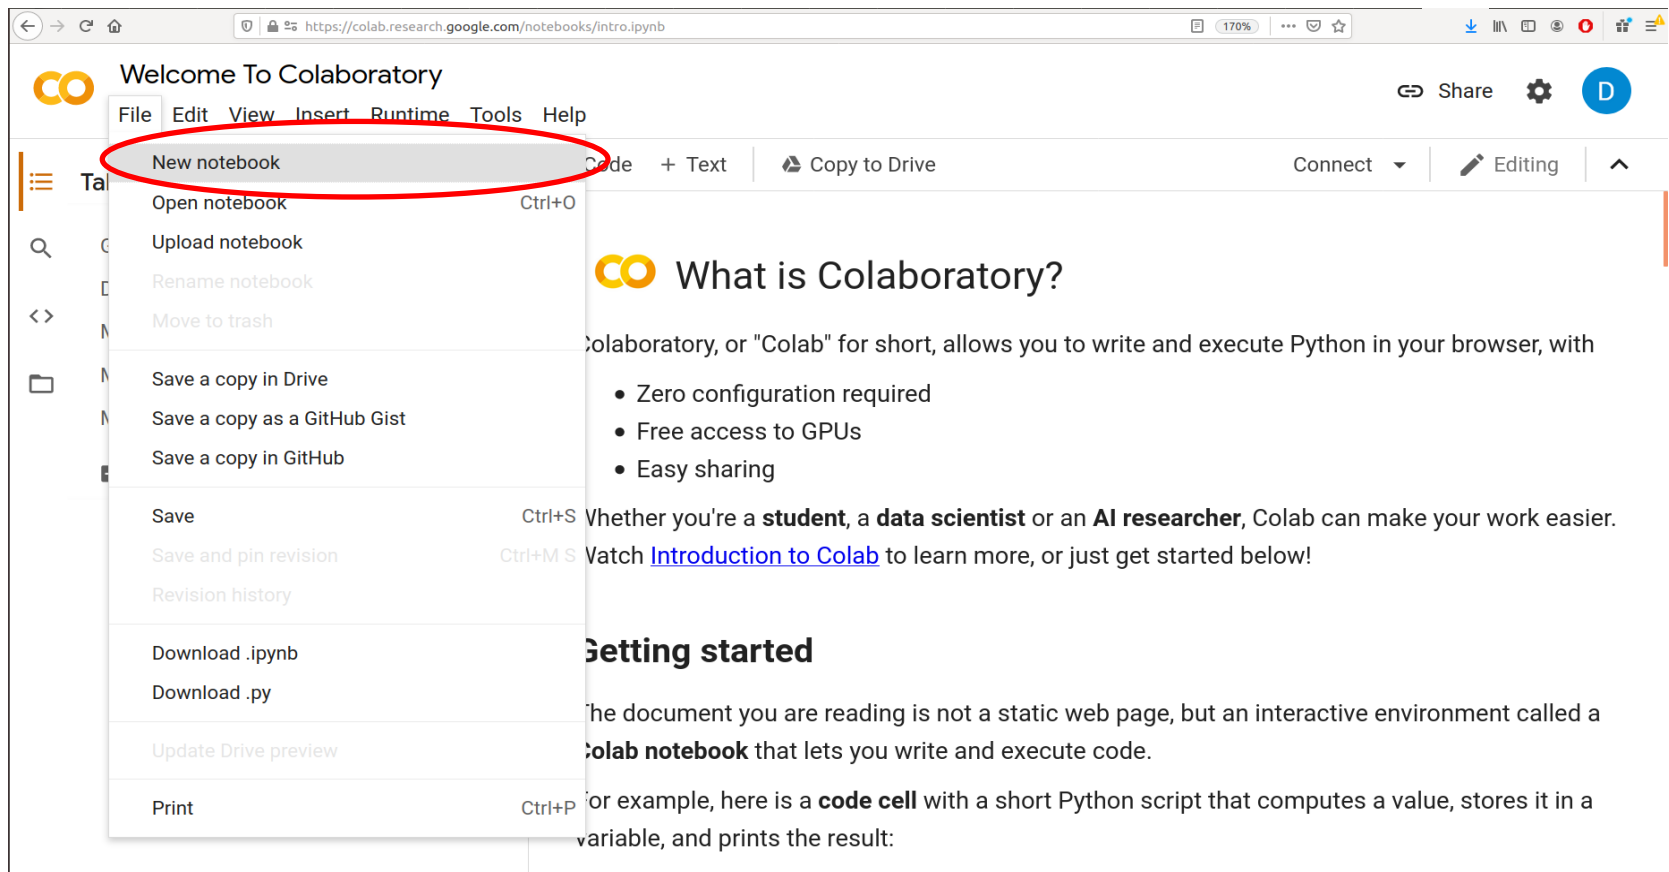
https://colab.research.google.com/notebooks/intro.ipynb 170%

CO Welcome To Colaboratory

File Edit View Insert Runtime Tools Help

Share D

Tal

New notebook
Open notebook Ctrl+O
Upload notebook
Rename notebook
Move to trash

Save a copy in Drive
Save a copy as a GitHub Gist
Save a copy in GitHub

Save Ctrl+S
Save and pin revision Ctrl+M S
Revision history

Download .ipynb
Download .py

Update Drive preview

Print Ctrl+P

ode + Text Copy to Drive Connect Editing

CO What is Colaboratory?

Colaboratory, or "Colab" for short, allows you to write and execute Python in your browser, with

- Zero configuration required
- Free access to GPUs
- Easy sharing

Whether you're a **student**, a **data scientist** or an **AI researcher**, Colab can make your work easier. Watch Introduction to Colab to learn more, or just get started below!

Getting started

The document you are reading is not a static web page, but an interactive environment called a **Colab notebook** that lets you write and execute code.

For example, here is a **code cell** with a short Python script that computes a value, stores it in a variable, and prints the result: